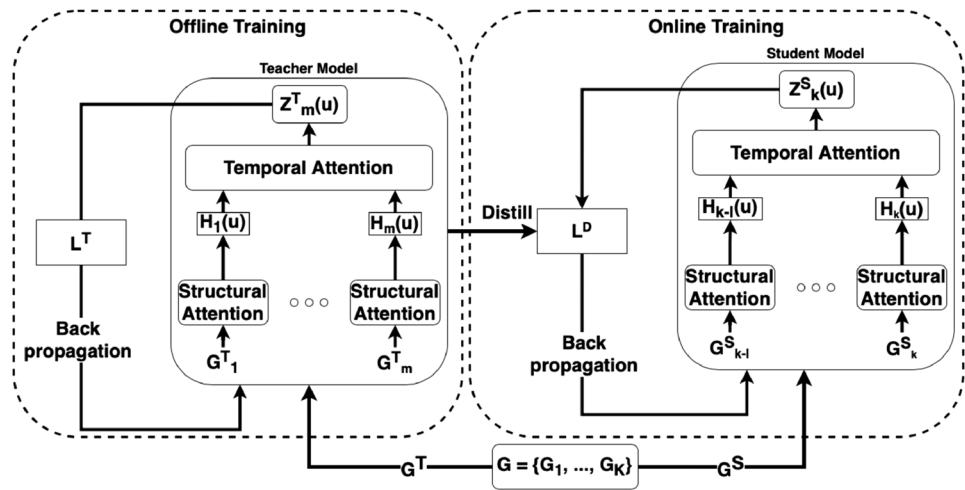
Offline Training

Teacher Model

$Z^T{}_m(u)$

Temporal Attention

$H_1(u)$

$H_m(u)$

$L^T$

Structural Attention

○○○

Structural Attention

Back propagation

$G^T{}_1$

$G^T{}_m$

Distill

Online Training

Student Model

$Z^{S}{}_k(u)$

Temporal Attention

$L^D$

$H_{k-l}(u)$

$H_k(u)$

Structural Attention

○○○

Structural Attention

Back propagation

$G^S{}_{k-l}$

$G^S{}_k$

$G^T$

$G = \{G_1, ..., G_K\}$

$G^S$